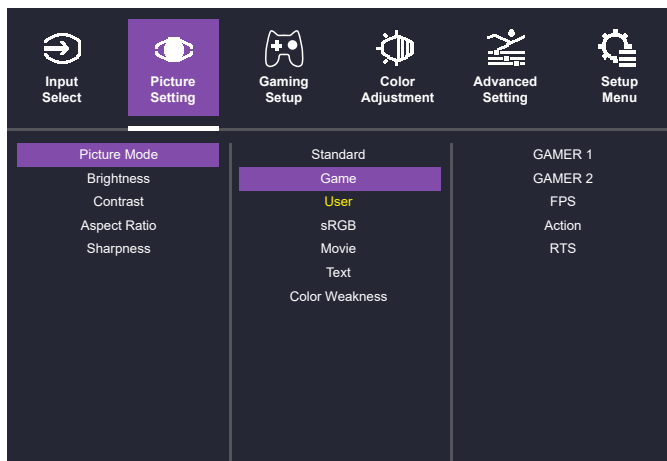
Input Select

Picture Setting

Gaming Setup

Color Adjustment

Advanced Setting

Setup Menu

Picture Mode
Brightness
Contrast
Aspect Ratio
Sharpness

Standard
Game
User
sRGB
Movie
Text
Color Weakness

GAMER 1
GAMER 2
FPS
Action
RTS